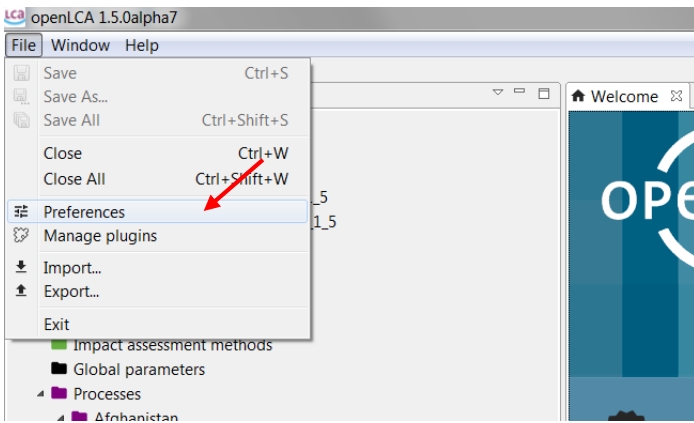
LCA openLCA 1.5.0alpha7

File Window Help

Save Ctrl+S
Save As...
Save All Ctrl+Shift+S
Close Ctrl+W
Close All Ctrl+Shift+W
Preferences
Manage plugins
Import...
Export...
Exit

_5
1_5

Impact assessment methods
Global parameters
Processes
Afghanistan

Welcome

OPE